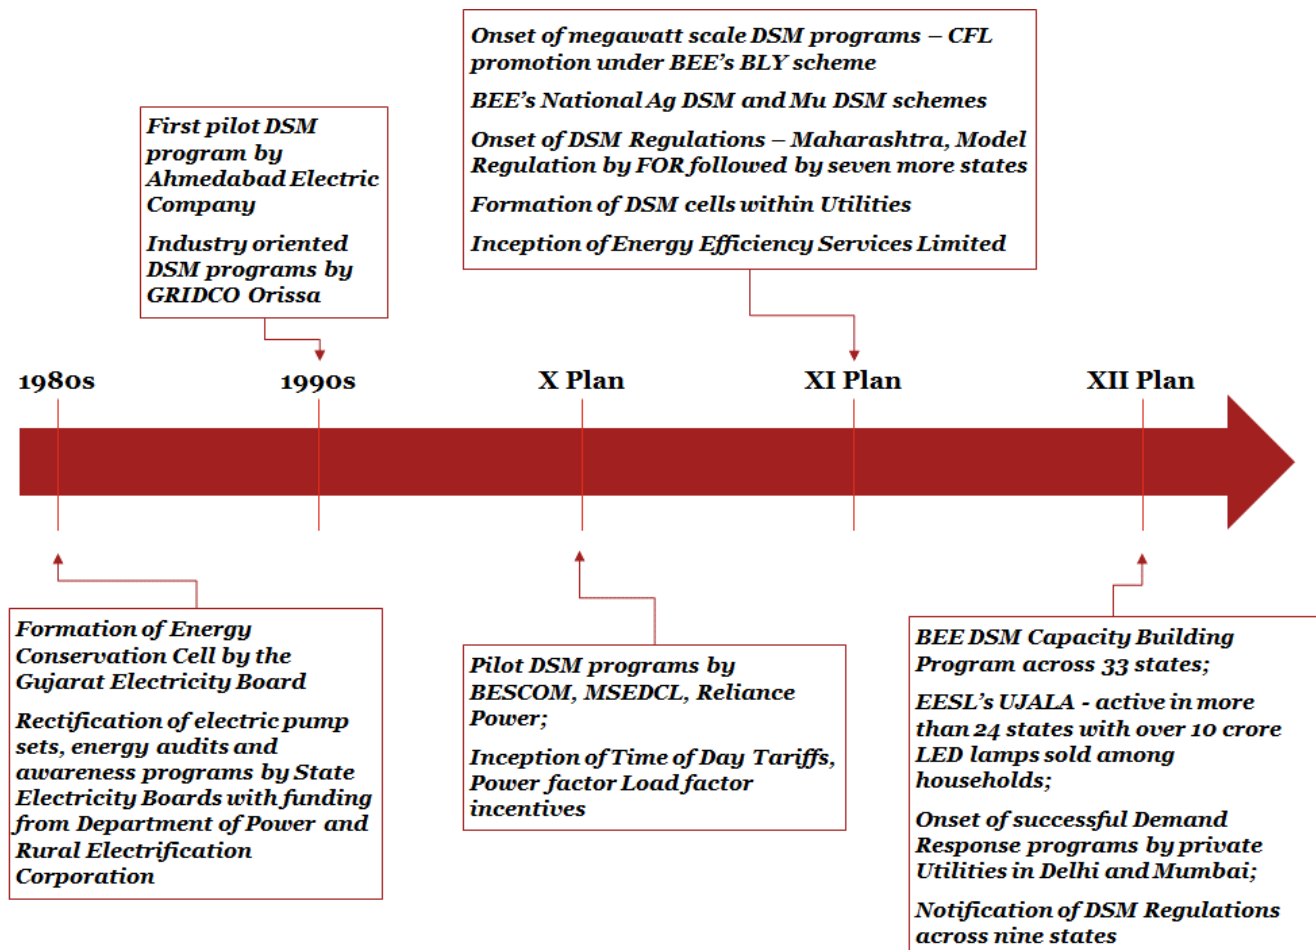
First pilot DSM program by Ahmedabad Electric Company

Industry oriented DSM programs by GRIDCO Orissa

Onset of megawatt scale DSM programs – CFL promotion under BEE's BLY scheme

BEE's National Ag DSM and Mu DSM schemes

Onset of DSM Regulations – Maharashtra, Model Regulation by FOR followed by seven more states

Formation of DSM cells within Utilities

Inception of Energy Efficiency Services Limited

1980s

1990s

X Plan

XI Plan

XII Plan

Formation of Energy Conservation Cell by the Gujarat Electricity Board

Rectification of electric pump sets, energy audits and awareness programs by State Electricity Boards with funding from Department of Power and Rural Electrification Corporation

Pilot DSM programs by BESCOM, MSEDCL, Reliance Power;

Inception of Time of Day Tariffs, Power factor Load factor incentives

BEE DSM Capacity Building Program across 33 states;

EESL's UJALA - active in more than 24 states with over 10 crore LED lamps sold among households;

Onset of successful Demand Response programs by private Utilities in Delhi and Mumbai;

Notification of DSM Regulations across nine states